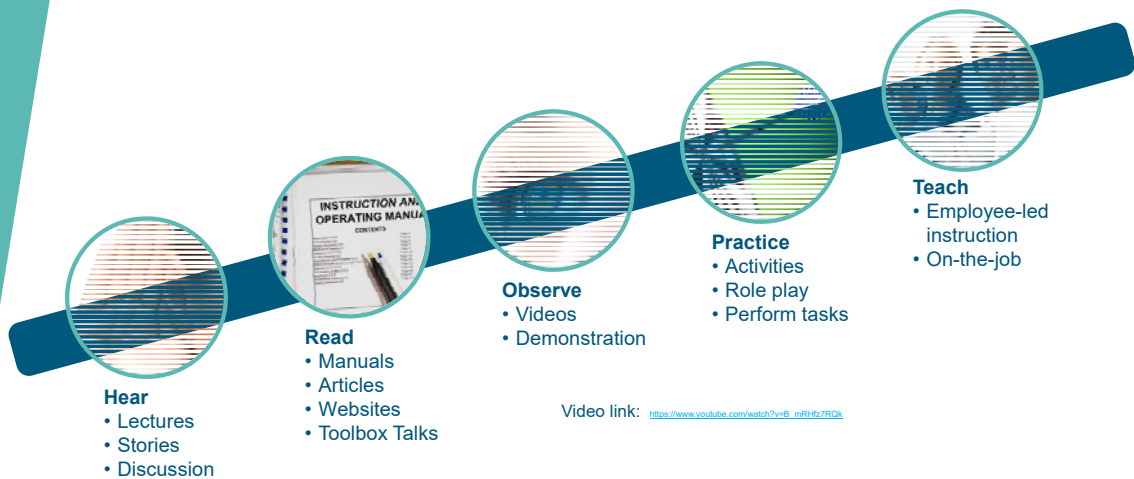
INSTRUCTION AN
OPERATING MANU
CONTENTS

Hear
• Lectures
• Stories
• Discussion

Read
• Manuals
• Articles
• Websites
• Toolbox Talks

Observe
• Videos
• Demonstration

Practice
• Activities
• Role play
• Perform tasks

Teach
• Employee-led instruction
• On-the-job

Video link: https://www.youtube.com/watch?v=B_mRHfz7RQk